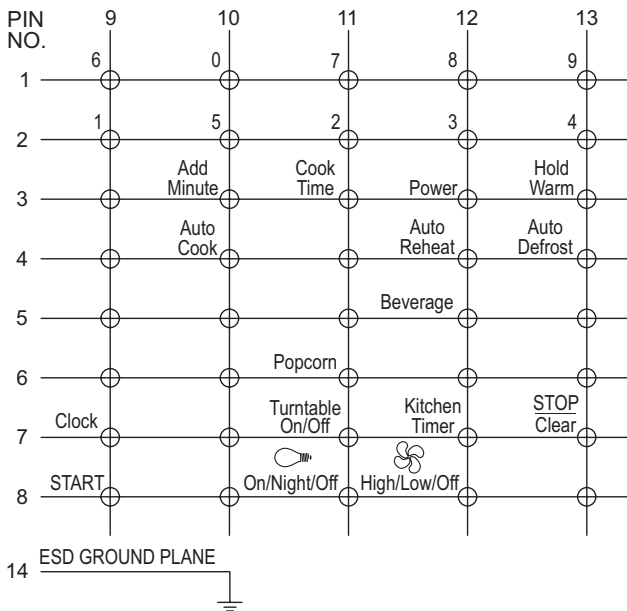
PIN NO.

| | 9 | 10 | 11 | 12 | 13 |
|---|---|---|---|---|---|
| 1 | 6 | 0 | 7 | 8 | 9 |
| 2 | 1 | 5 | 2 | 3 | 4 |
| 3 | | Add Minute | Cook Time | Power | Hold Warm |
| 4 | | Auto Cook | | Auto Reheat | Auto Defrost |
| 5 | | | | Beverage | |
| 6 | | | Popcorn | | |
| 7 | Clock | | Turntable On/Off | Kitchen Timer | STOP Clear |
| 8 | START | | On/Night/Off | High/Low/Off | |

14 ESD GROUND PLANE